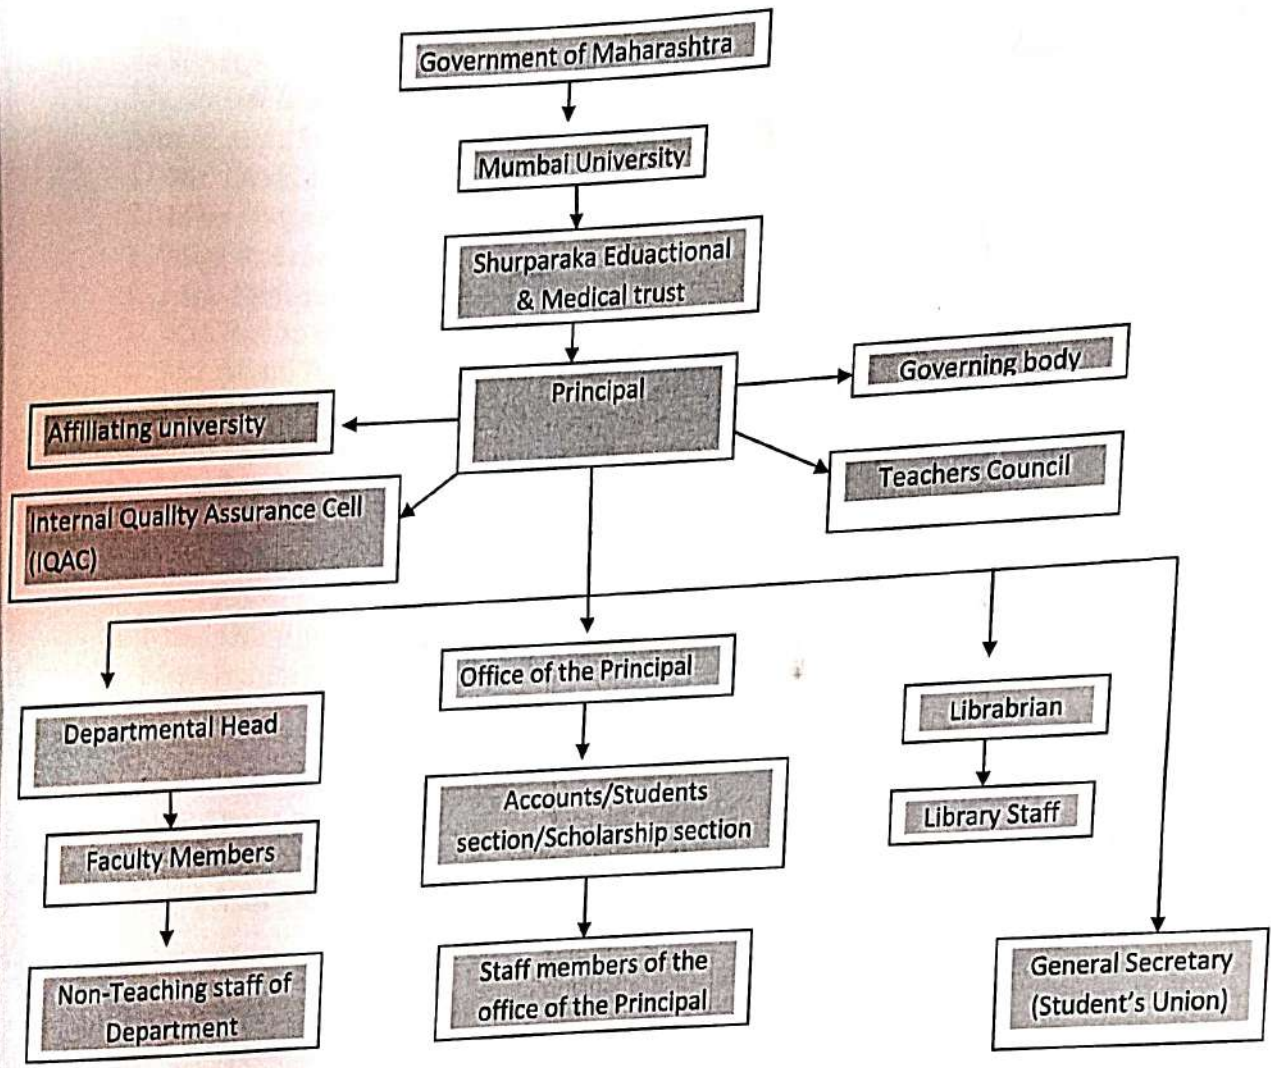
Government of Maharashtra

Mumbai University

Shurparaka Eduactional & Medical trust

Principal

Governing body

Affiliating university

Teachers Council

Internal Quality Assurance Cell (IQAC)

Departmental Head

Office of the Principal

Librabrian

Faculty Members

Accounts/Students section/Scholarship section

Library Staff

Non-Teaching staff of Department

Staff members of the office of the Principal

General Secretary (Student's Union)